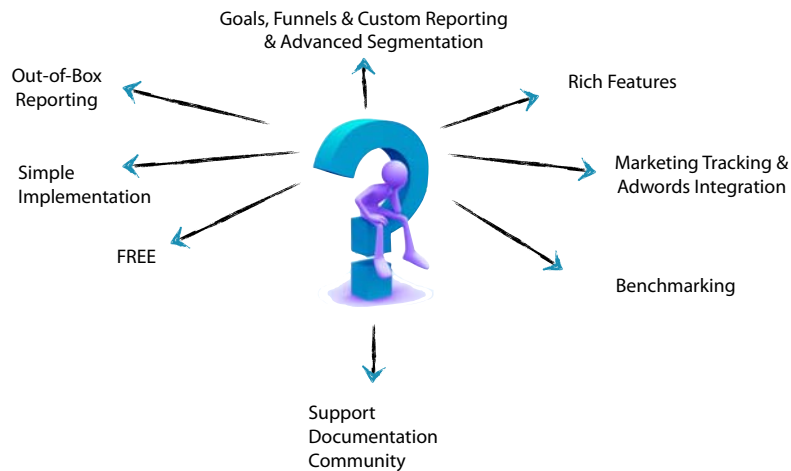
Goals, Funnels & Custom Reporting & Advanced Segmentation

Out-of-Box Reporting

Rich Features

Simple Implementation

Marketing Tracking & Adwords Integration

FREE

Benchmarking

Support
Documentation
Community